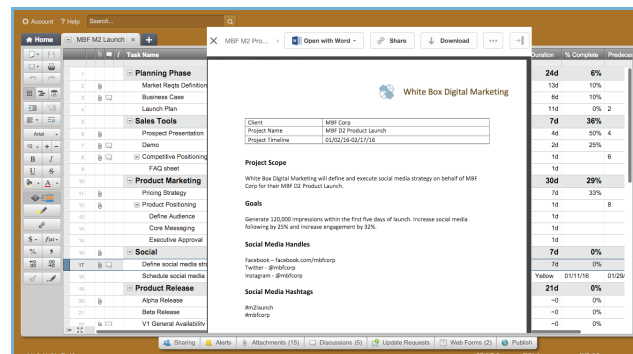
Account ? Help Search...

Home MBF M2 Launch × +

Task Name

1 Planning Phase
2 Market Reqts Definition
3 Business Case
4 Launch Plan
5 Sales Tools
6 Prospect Presentation
7 Demo
8 Competitive Positioning
9 FAQ sheet
10 Product Marketing
11 Pricing Strategy
12 Product Positioning
13 Define Audience
14 Core Messaging
15 Executive Approval
16 Social
17 Define social media str
18 Schedule social media
19 Product Release
20 Alpha Release
21 Beta Release
22 V1 General Availability

Arial 10

| Duration | % Complete | Predece |
|---|---|---|
| 24d | 6% | |
| 13d | 10% | |
| 6d | 10% | |
| 11d | 0% | 2 |
| 7d | 36% | |
| 4d | 50% | 4 |
| 2d | 25% | |
| 1d | | 6 |
| 1d | | |
| 30d | 29% | |
| 7d | 33% | |
| 1d | | 8 |
| 1d | | |
| 1d | | |
| 1d | | |
| 7d | 0% | |
| 1d | 0% | |
| Yellow 01/11/16 | | 01/29/ |
| 21d | 0% | |
| ~0 | 0% | |
| ~0 | 0% | |
| ~0 | 0% | |

MBF M2 Pro... × Open with Word Share Download ...

White Box Digital Marketing

| Client | MBF Corp |
|---|---|
| Project Name | MBF D2 Product Launch |
| Project Timeline | 01/02/16-02/17/16 |

Project Scope

White Box Digital Marketing will define and execute social media strategy on behalf of MBF Corp for their MBF D2 Product Launch.

Goals

Generate 120,000 impressions within the first five days of launch. Increase social media following by 25% and increase engagement by 32%.

Social Media Handles

Facebook – facebook.com/mbfcorp
Twitter - @mbfcorp
Instagram - @mbfcorp

Social Media Hashtags

#m2launch
#mbfcorp

Sharing Alerts Attachments (15) Discussions (5) Update Requests Web Forms (2) Publish